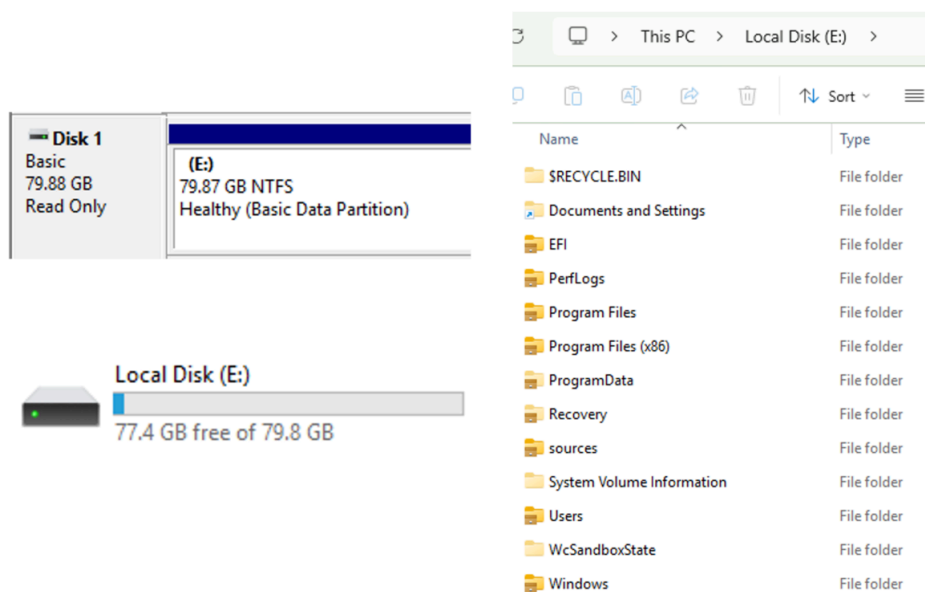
Disk 1
Basic
79.88 GB
Read Only

(E:)
79.87 GB NTFS
Healthy (Basic Data Partition)

Local Disk (E:)
77.4 GB free of 79.8 GB

This PC > Local Disk (E:) >

Sort

| Name | Type |
|---|---|
| $RECYCLE.BIN | File folder |
| Documents and Settings | File folder |
| EFI | File folder |
| PerfLogs | File folder |
| Program Files | File folder |
| Program Files (x86) | File folder |
| ProgramData | File folder |
| Recovery | File folder |
| sources | File folder |
| System Volume Information | File folder |
| Users | File folder |
| WcSandboxState | File folder |
| Windows | File folder |